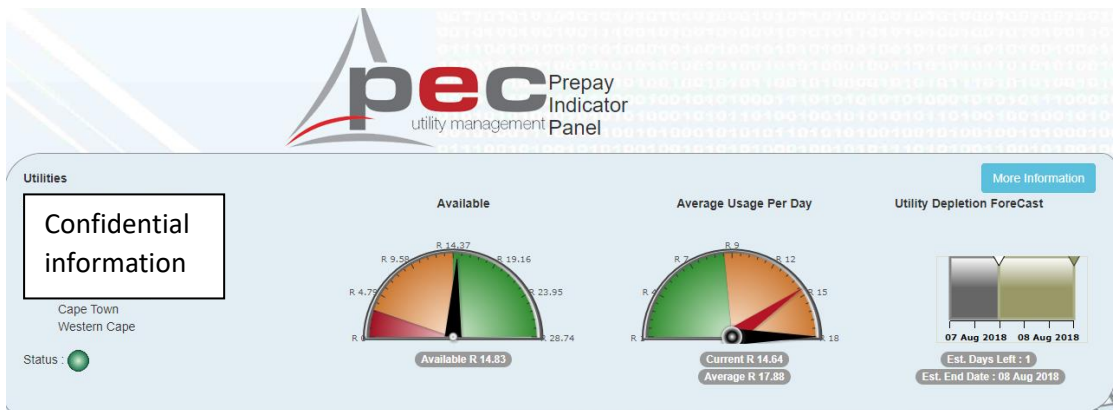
pec Prepay Indicator Panel
utility management

Utilities

More Information

Confidential information

Cape Town
Western Cape

Status :

Available

R 14.37
R 9.58
R 19.16
R 4.79
R 23.95
R 0
R 28.74

Available R 14.83

Average Usage Per Day

R 9
R 7
R 12
R 4
R 15
R 1
R 18

Current R 14.64
Average R 17.88

Utility Depletion ForeCast

07 Aug 2018
08 Aug 2018

Est. Days Left : 1
Est. End Date : 08 Aug 2018